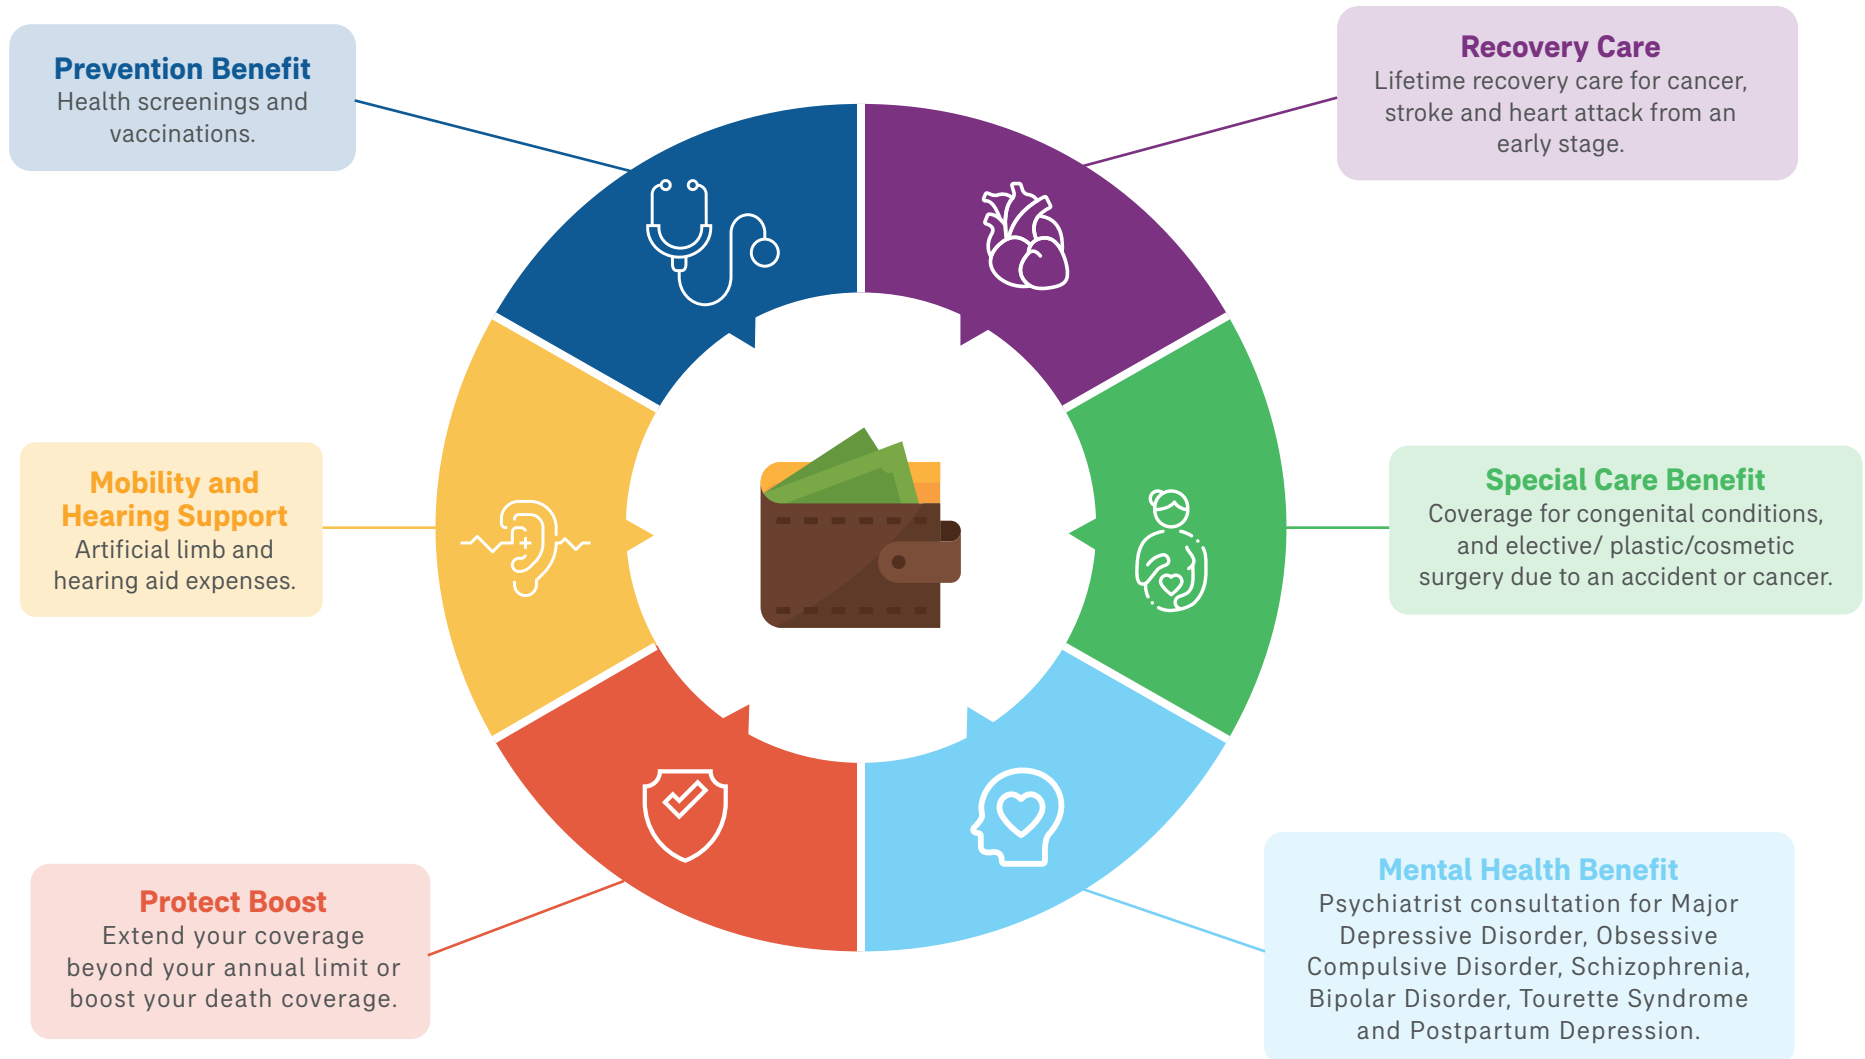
Prevention Benefit
Health screenings and vaccinations.

Recovery Care
Lifetime recovery care for cancer, stroke and heart attack from an early stage.

Mobility and Hearing Support
Artificial limb and hearing aid expenses.

Special Care Benefit
Coverage for congenital conditions, and elective/ plastic/cosmetic surgery due to an accident or cancer.

Protect Boost
Extend your coverage beyond your annual limit or boost your death coverage.

Mental Health Benefit
Psychiatrist consultation for Major Depressive Disorder, Obsessive Compulsive Disorder, Schizophrenia, Bipolar Disorder, Tourette Syndrome and Postpartum Depression.